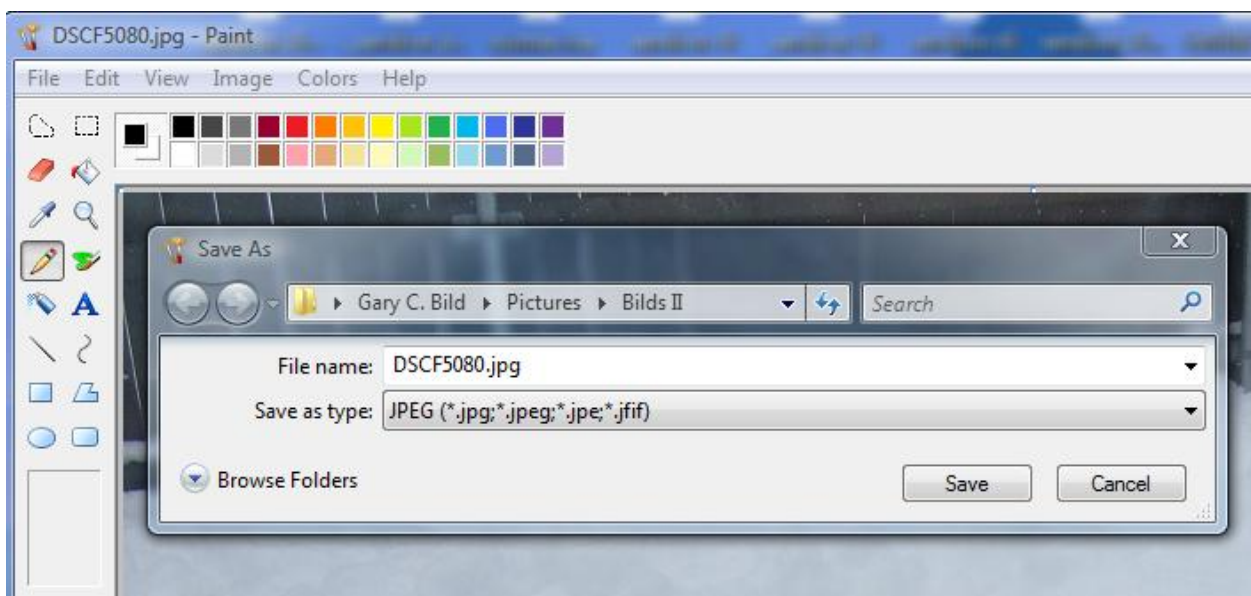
DSCF5080.jpg - Paint

File Edit View Image Colors Help

A

Save As

Gary C. Bild ▸ Pictures ▸ Bilds II

Search

File name: DSCF5080.jpg

Save as type: JPEG (*.jpg;*.jpeg;*.jpe;*.jfif)

Browse Folders

Save

Cancel